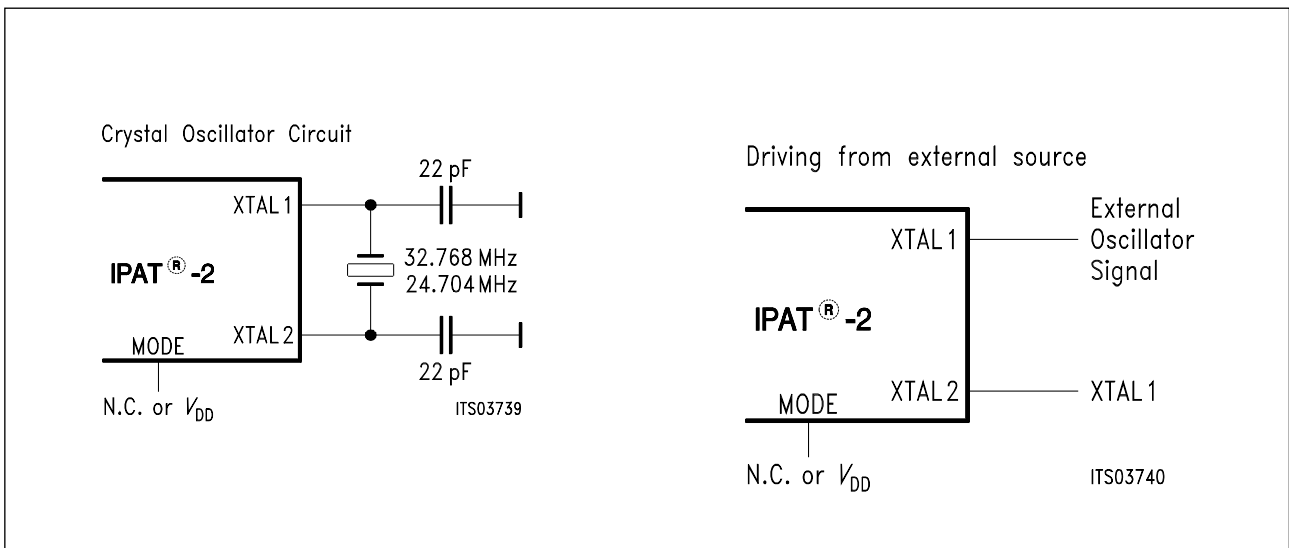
Crystal Oscillator Circuit

22 pF

XTAL 1

IPAT®-2

32.768 MHz
24.704 MHz

XTAL 2

MODE

22 pF

N.C. or $V_{DD}$

ITS03739

Driving from external source

XTAL 1

External Oscillator Signal

IPAT®-2

XTAL 2

XTAL 1

MODE

N.C. or $V_{DD}$

ITS03740